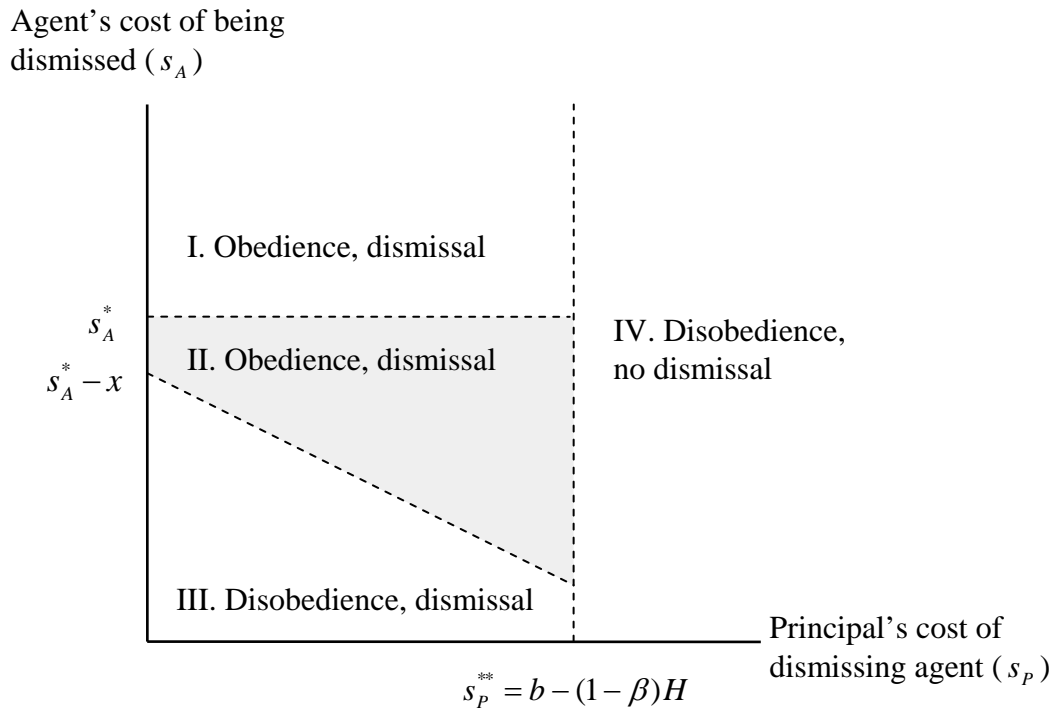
Agent's cost of being dismissed ( $s_A$ )

I. Obedience, dismissal

$s_A^*$

$s_A^* - x$

II. Obedience, dismissal

IV. Disobedience, no dismissal

III. Disobedience, dismissal

Principal's cost of dismissing agent ( $s_P$ )

$s_P^{**} = b - (1-\beta)H$